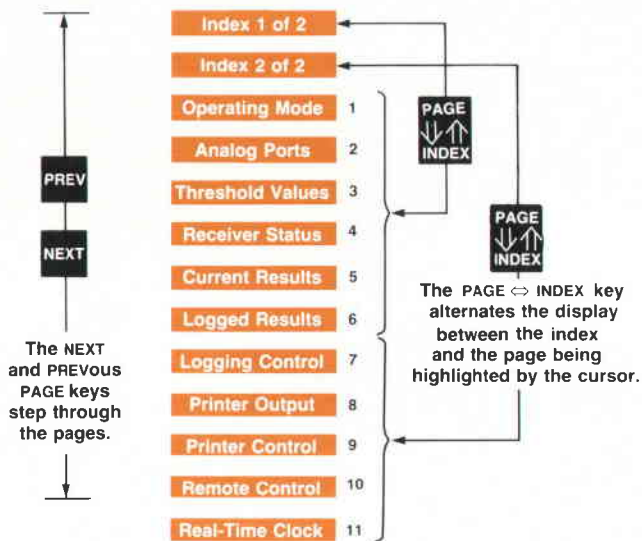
Index 1 of 2

Index 2 of 2

Operating Mode 1

Analog Ports 2

Threshold Values 3

Receiver Status 4

Current Results 5

Logged Results 6

Logging Control 7

Printer Output 8

Printer Control 9

Remote Control 10

Real-Time Clock 11

PREV

NEXT

The NEXT and PREVous PAGE keys step through the pages.

PAGE $\Downarrow\Uparrow$ INDEX

PAGE $\Downarrow\Uparrow$ INDEX

The PAGE $\Leftrightarrow$ INDEX key alternates the display between the index and the page being highlighted by the cursor.